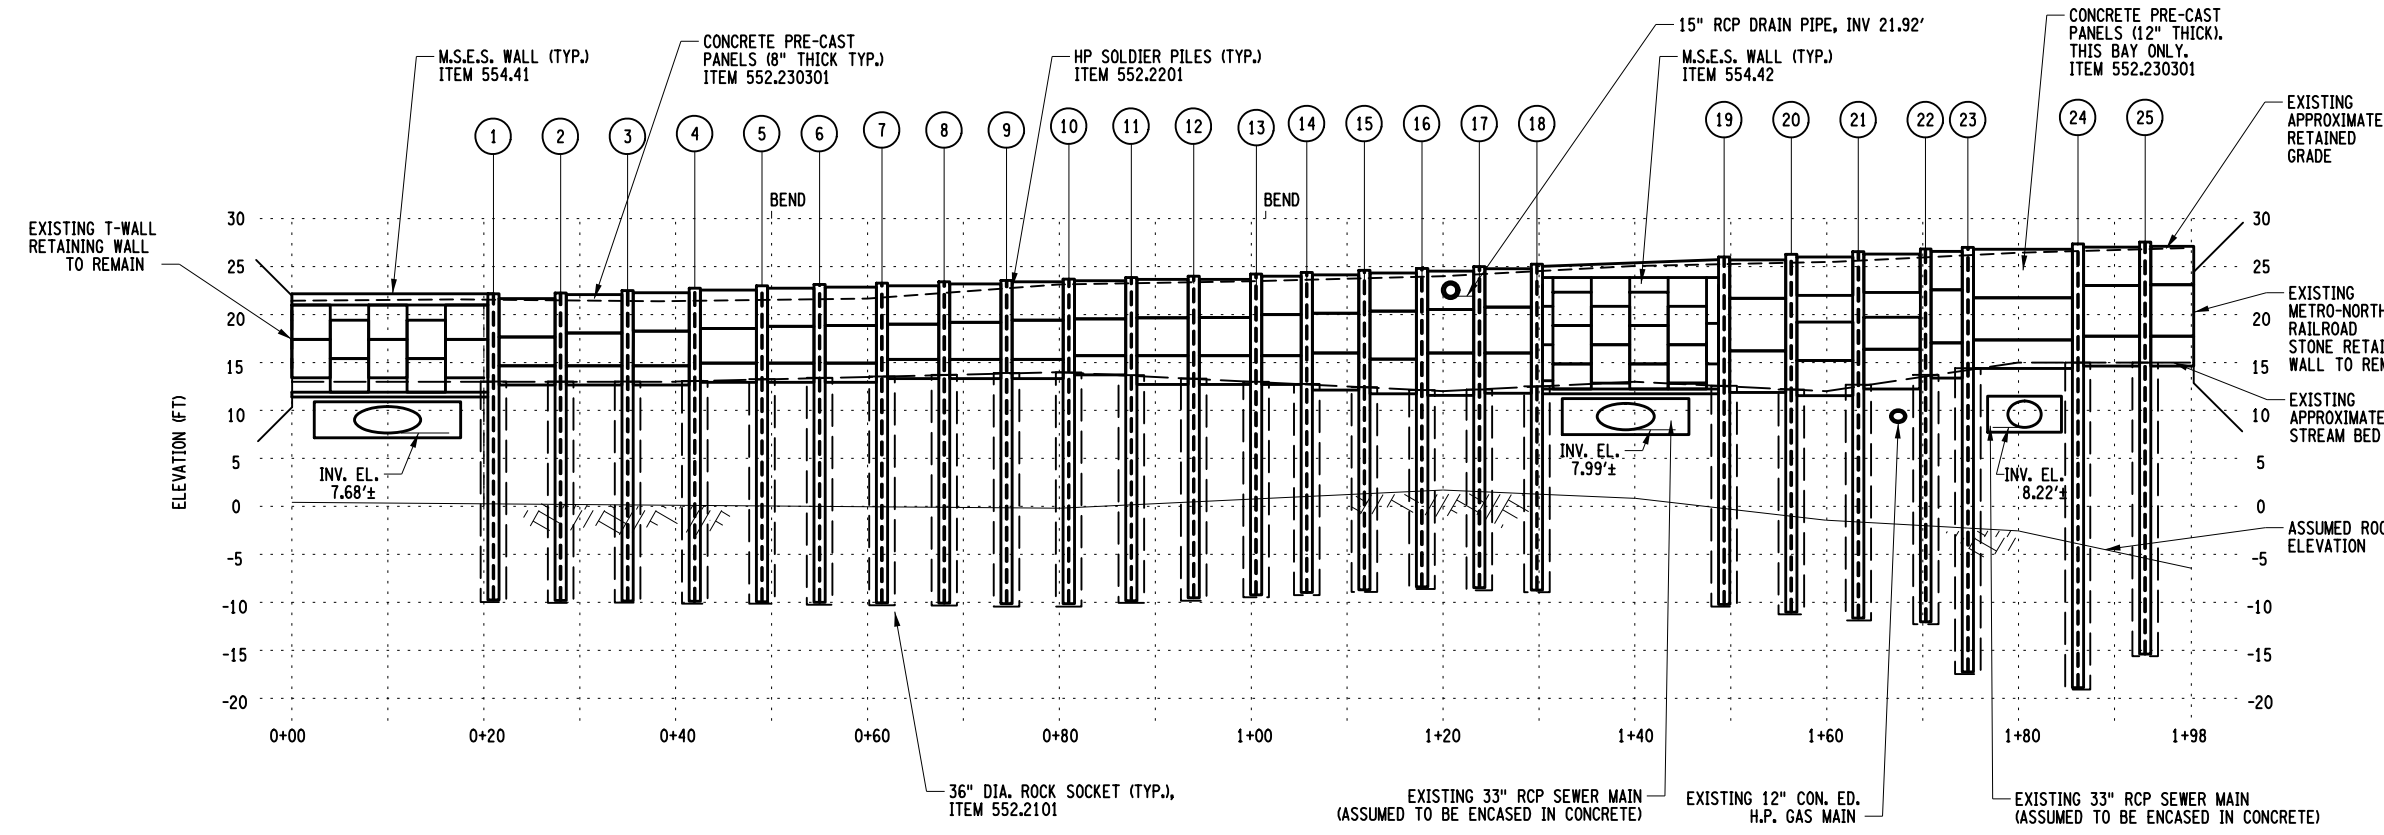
M.S.E.S. WALL (TYP.)
ITEM 554.41

CONCRETE PRE-CAST PANELS (8" THICK TYP.)
ITEM 552.230301

HP SOLDIER PILES (TYP.)
ITEM 552.2201

15" RCP DRAIN PIPE, INV 21.92'

M.S.E.S. WALL (TYP.)
ITEM 554.42

CONCRETE PRE-CAST PANELS (12" THICK). THIS BAY ONLY.
ITEM 552.230301

EXISTING APPROXIMATE RETAINED GRADE

1 2 3 4 5 6 7 8 9 10 11 12 13 14 15 16 17 18 19 20 21 22 23 24 25

BEND

BEND

EXISTING T-WALL RETAINING WALL TO REMAIN

EXISTING METRO-NORTH RAILROAD STONE RETAI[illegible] WALL TO REM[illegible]

EXISTING APPROXIMATE STREAM BED

ASSUMED ROC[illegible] ELEVATION

ELEVATION (FT)

30
25
20
15
10
5
0
-5
-10
-15
-20

30
25
20
15
10
5
0
-5
-10
-15
-20

INV. EL. 7.68'±

INV. EL. 7.99'±

INV. EL. 8.22'±

0+00 0+20 0+40 0+60 0+80 1+00 1+20 1+40 1+60 1+80 1+98

36" DIA. ROCK SOCKET (TYP.),
ITEM 552.2101

EXISTING 33" RCP SEWER MAIN
(ASSUMED TO BE ENCASED IN CONCRETE)

EXISTING 12" CON. ED. H.P. GAS MAIN

EXISTING 33" RCP SEWER MAIN
(ASSUMED TO BE ENCASED IN CONCRETE)